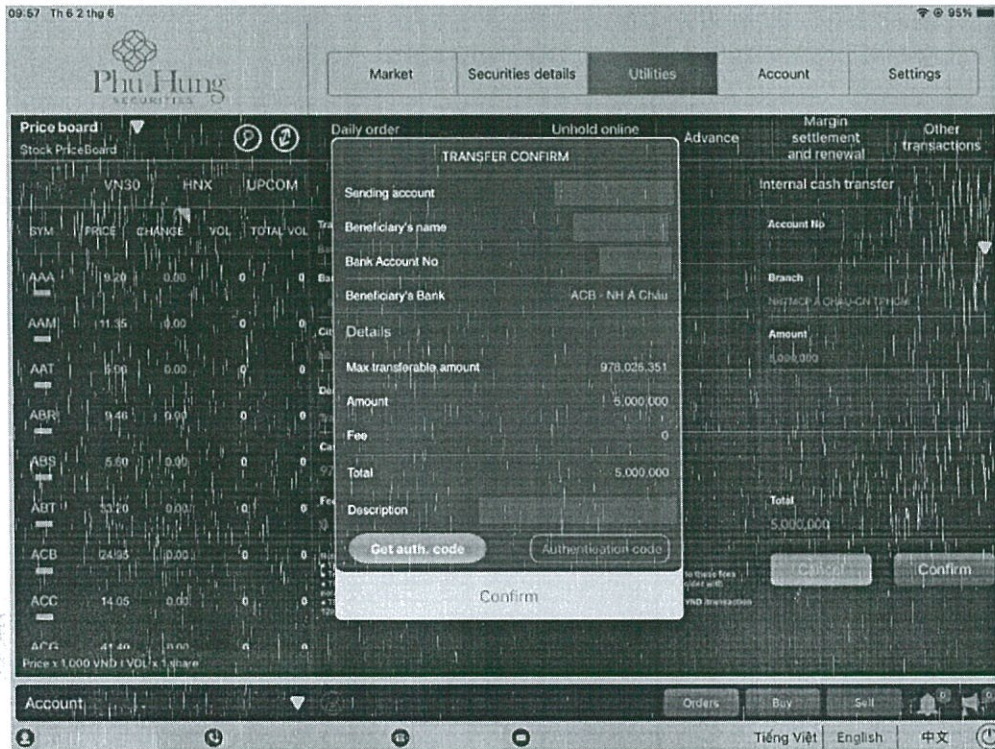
09:57 Th 6 2 thg 6

95%

Phu Hung SECURITIES

Market | Securities details | Utilities | Account | Settings

Price board
Stock PriceBoard

Daily order | Unhold online | Advance | Margin settlement and renewal | Other transactions

VN30 | HNX | UPCOM

| SYM | PRICE | CHANGE | VOL | TOTAL VOL |
|---|---|---|---|---|
| AAA | 9.20 | 0.00 | 0 | 0 |
| AAM | 11.35 | 0.00 | 0 | 0 |
| AAT | 5.00 | 0.00 | 0 | 0 |
| ABR | 9.46 | 0.00 | 0 | 0 |
| ABS | 5.50 | 0.00 | 0 | 0 |
| ABT | 33.20 | 0.00 | 0 | 0 |
| ACB | 24.95 | 0.00 | 0 | 0 |
| ACC | 14.05 | 0.00 | 0 | 0 |
| ACG | 41.40 | 0.00 | 0 | 0 |

Price x 1,000 VND | VOL x 1 share

TRANSFER CONFIRM

Sending account

Beneficiary's name

Bank Account No

Beneficiary's Bank ACB - NH Á Châu

Details

Max transferable amount 978.025.351

Amount 5.000.000

Fee 0

Total 5.000.000

Description

Get auth. code

Authentication code

Confirm

Internal cash transfer

Account No

Branch
NHTMCP A CHAU-CN TP.HCM

Amount
5,000,000

Total
5,000,000

Cancel

Confirm

Account

Orders | Buy | Sell

Tiếng Việt | English | 中文